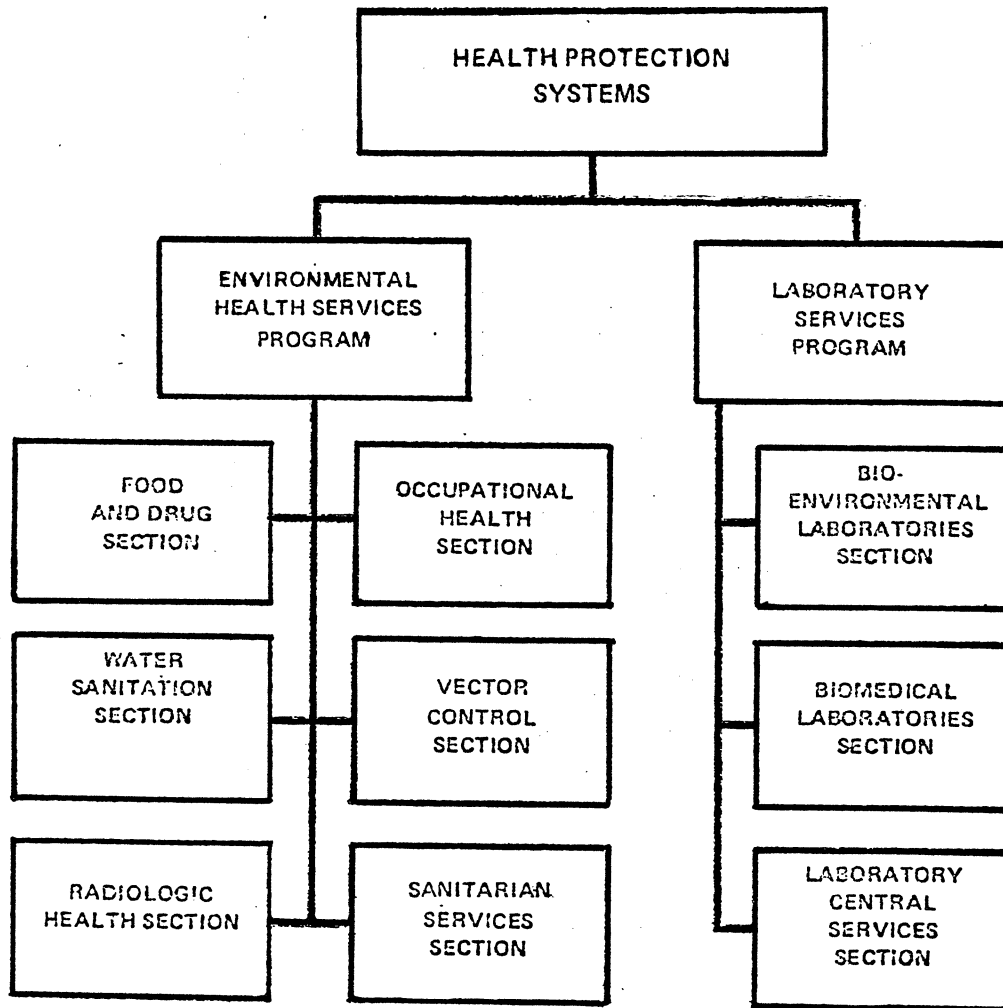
HEALTH PROTECTION SYSTEMS

ENVIRONMENTAL HEALTH SERVICES PROGRAM

LABORATORY SERVICES PROGRAM

FOOD AND DRUG SECTION

OCCUPATIONAL HEALTH SECTION

WATER SANITATION SECTION

VECTOR CONTROL SECTION

RADIOLOGIC HEALTH SECTION

SANITARIAN SERVICES SECTION

BIO-ENVIRONMENTAL LABORATORIES SECTION

BIOMEDICAL LABORATORIES SECTION

LABORATORY CENTRAL SERVICES SECTION